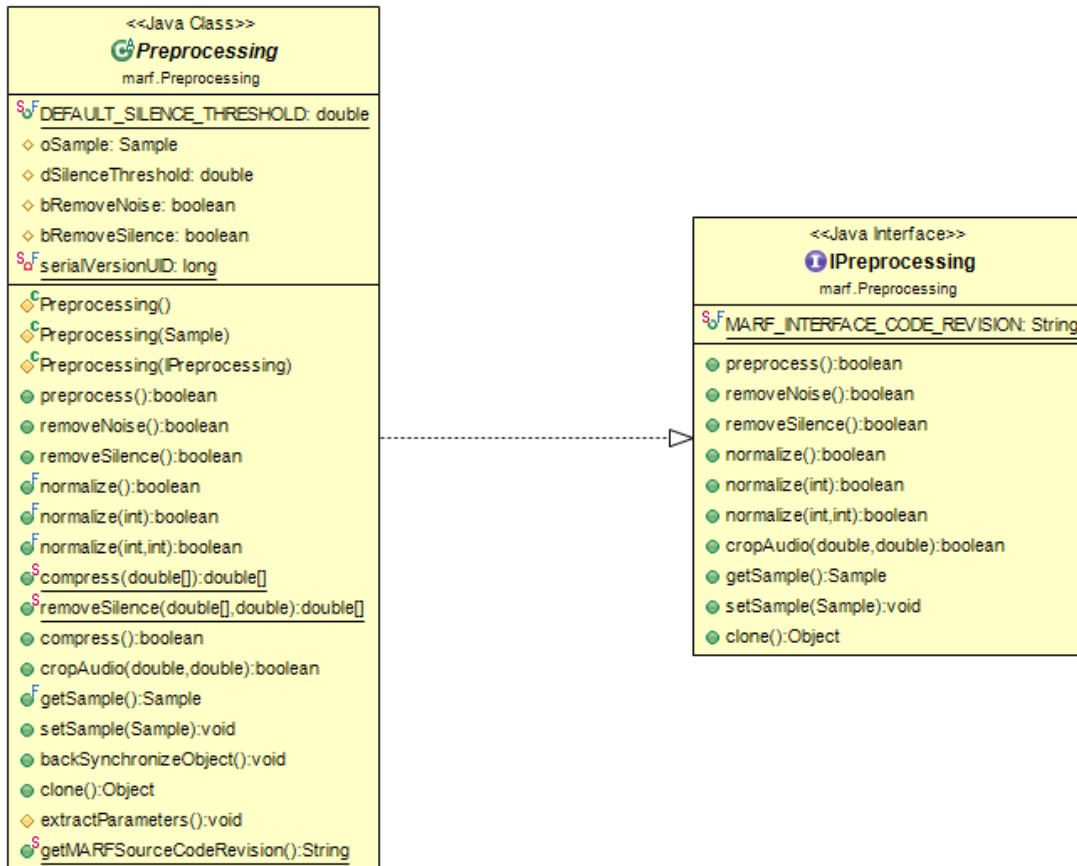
<<Java Class>>
Preprocessing
marf.Preprocessing

DEFAULT_SILENCE_THRESHOLD: double
oSample: Sample
dSilenceThreshold: double
bRemoveNoise: boolean
bRemoveSilence: boolean
serialVersionUID: long

Preprocessing()
Preprocessing(Sample)
Preprocessing(IPreprocessing)
preprocess():boolean
removeNoise():boolean
removeSilence():boolean
normalize():boolean
normalize(int):boolean
normalize(int,int):boolean
compress(double[]):double[]
removeSilence(double[],double):double[]
compress():boolean
cropAudio(double,double):boolean
getSample():Sample
setSample(Sample):void
backSynchronizeObject():void
clone():Object
extractParameters():void
getMARFSourceCodeRevision():String

<<Java Interface>>
IPreprocessing
marf.Preprocessing

MARF_INTERFACE_CODE_REVISION: String

preprocess():boolean
removeNoise():boolean
removeSilence():boolean
normalize():boolean
normalize(int):boolean
normalize(int,int):boolean
cropAudio(double,double):boolean
getSample():Sample
setSample(Sample):void
clone():Object